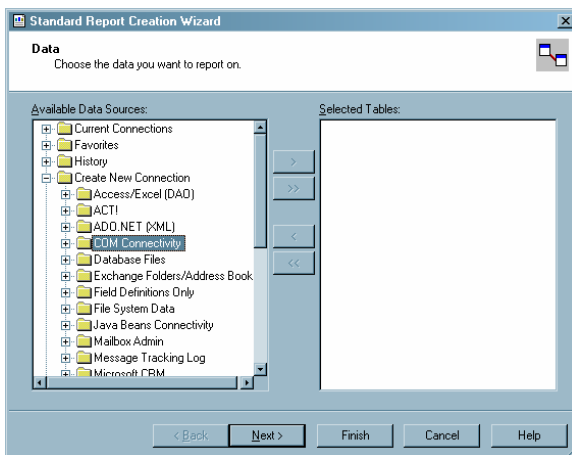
Standard Report Creation Wizard

Data
Choose the data you want to report on.

Available Data Sources:

Current Connections
Favorites
History
Create New Connection
Access/Excel (DAO)
ACT!
ADO.NET (XML)
COM Connectivity
Database Files
Exchange Folders/Address Book
Field Definitions Only
File System Data
Java Beans Connectivity
Mailbox Admin
Message Tracking Log
Microsoft CRM

Selected Tables:

>
>>
<
<<

< Back
Next >
Finish
Cancel
Help